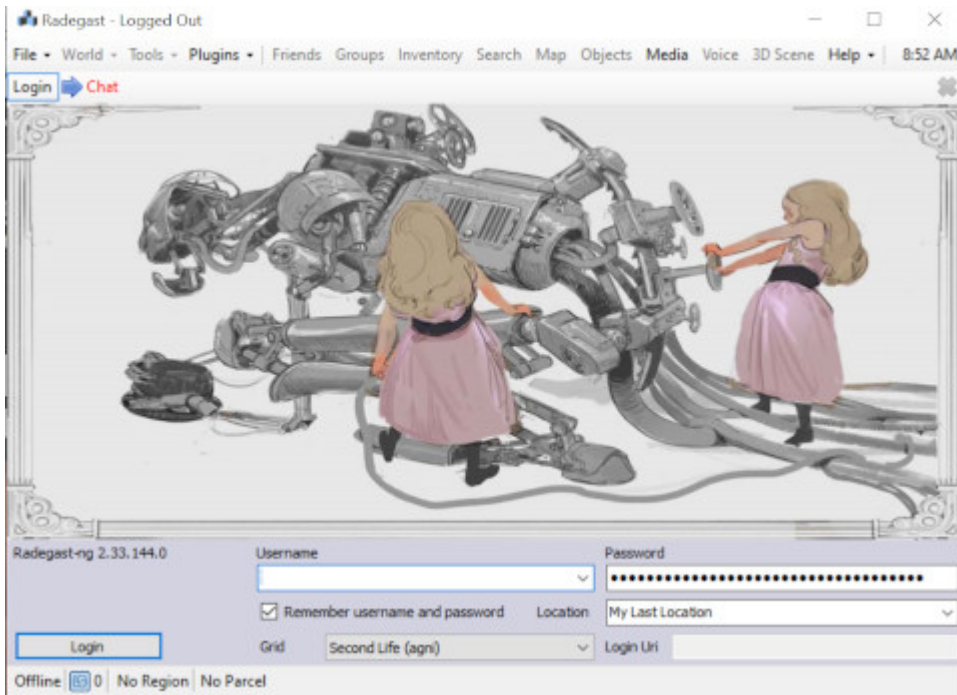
Radegast - Logged Out

File • World • Tools • Plugins • Friends Groups Inventory Search Map Objects Media Voice 3D Scene Help • 8:52 AM

Login Chat

Radegast-ng 2.33.144.0

Username

Password

••••••••••••••••••••••••••••••••••••

Remember username and password

Location

My Last Location

Login

Grid

Second Life (agni)

Login Uri

Offline 0 No Region No Parcel